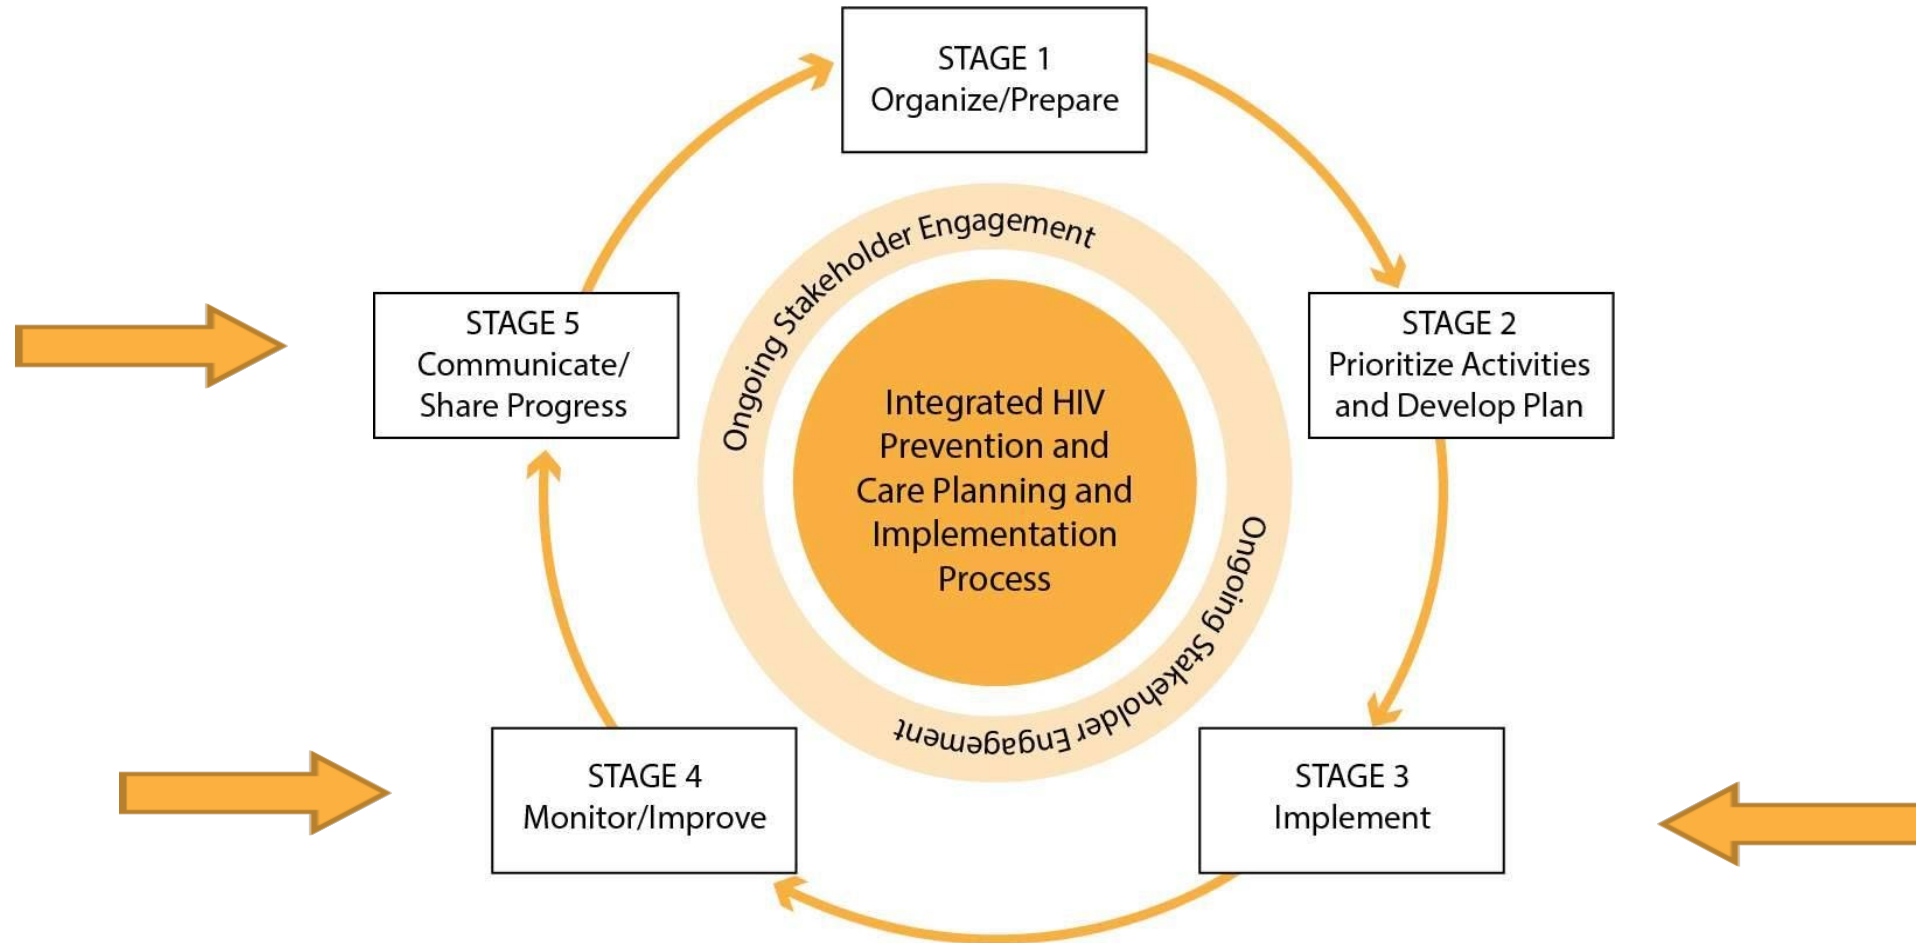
STAGE 1
Organize/Prepare

STAGE 2
Prioritize Activities and Develop Plan

STAGE 3
Implement

STAGE 4
Monitor/Improve

STAGE 5
Communicate/ Share Progress

Ongoing Stakeholder Engagement

Integrated HIV Prevention and Care Planning and Implementation Process

Ongoing Stakeholder Engagement